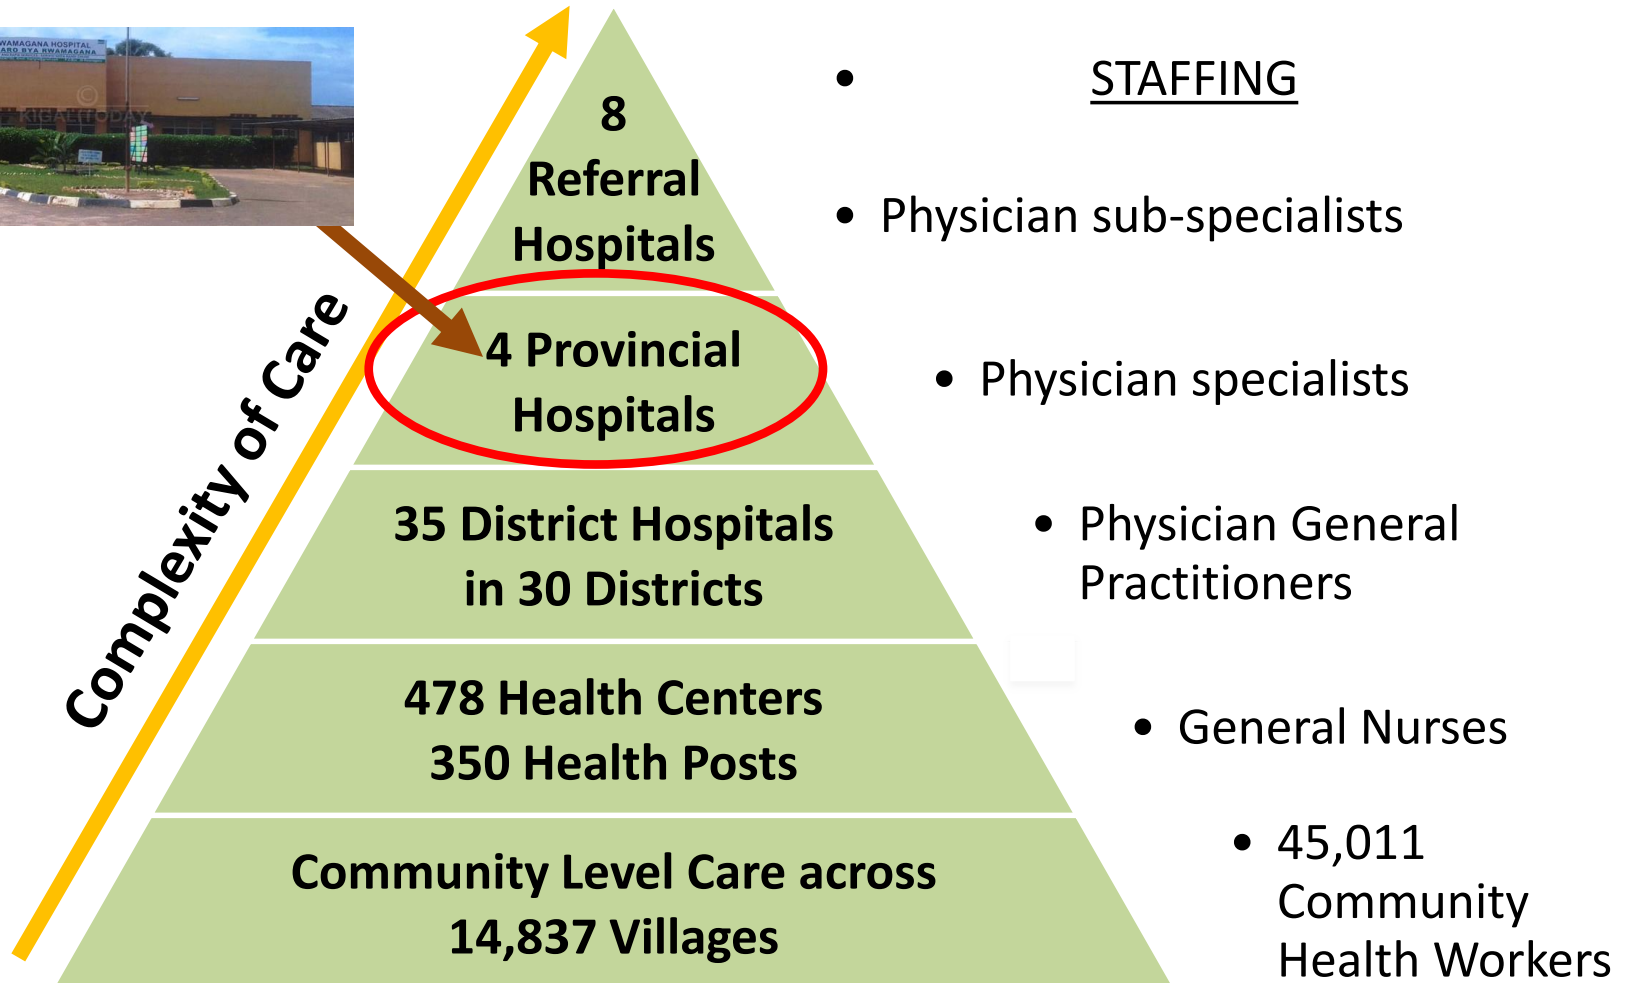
WAMAGANA HOSPITAL
ARO BYA RWAMAGANA

Complexity of Care

8
Referral
Hospitals

4 Provincial
Hospitals

35 District Hospitals
in 30 Districts

478 Health Centers
350 Health Posts

Community Level Care across
14,837 Villages

• STAFFING

• Physician sub-specialists

• Physician specialists

• Physician General Practitioners

• General Nurses

• 45,011 Community Health Workers